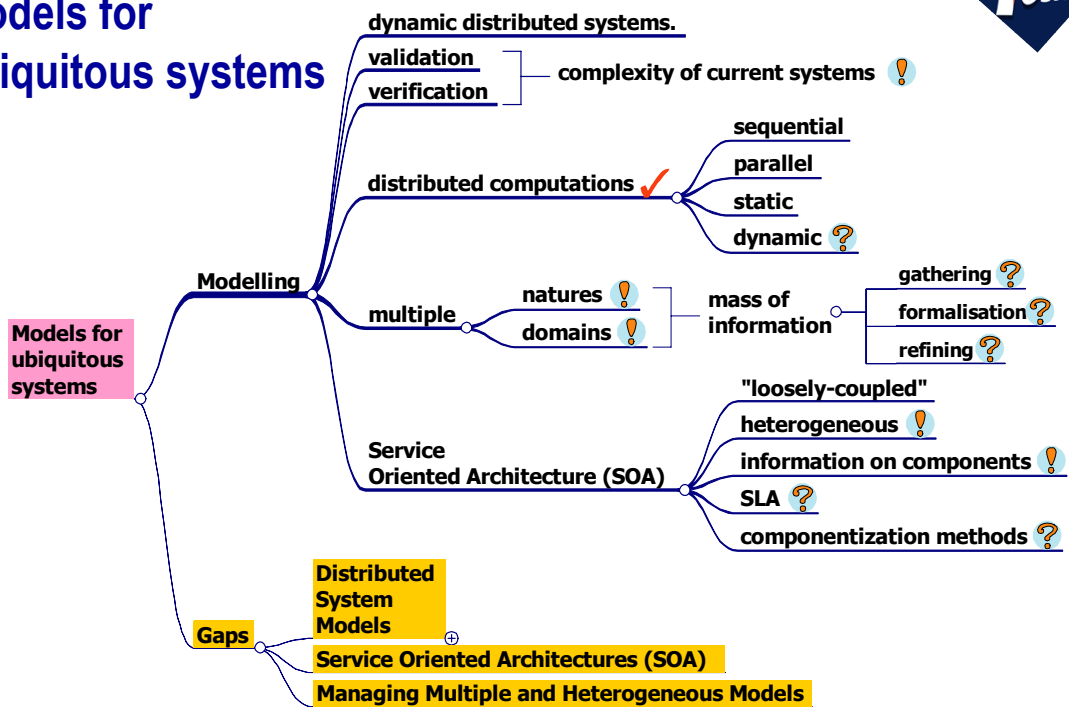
odels for
iquitous systems

Models for ubiquitous systems

Modelling

dynamic distributed systems.

validation

verification

complexity of current systems

distributed computations

sequential

parallel

static

dynamic

multiple

natures

domains

mass of information

gathering

formalisation

refining

Service Oriented Architecture (SOA)

"loosely-coupled"

heterogeneous

information on components

SLA

componentization methods

Gaps

Distributed System Models

Service Oriented Architectures (SOA)

Managing Multiple and Heterogeneous Models